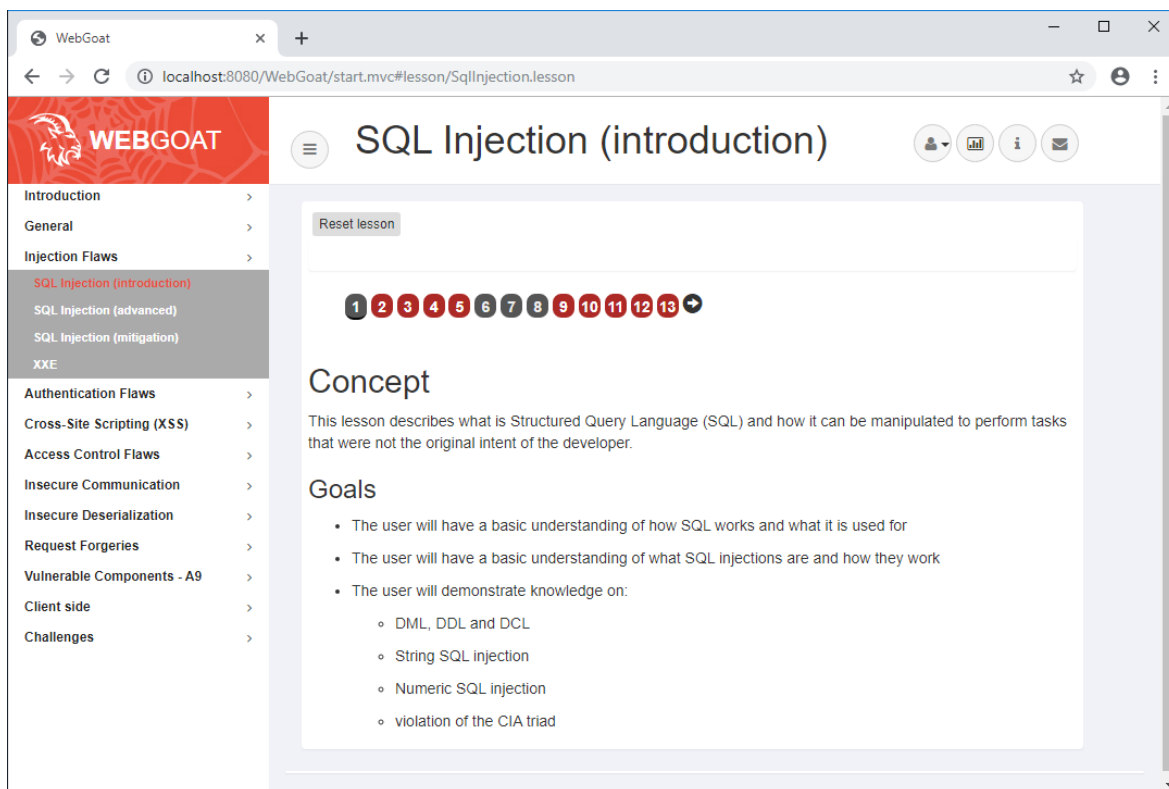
WebGoat ×
+
localhost:8080/WebGoat/start.mvc#lesson/SqlInjection.lesson

WEBGOAT

Introduction
General
Injection Flaws
SQL Injection (introduction)
SQL Injection (advanced)
SQL Injection (mitigation)
XXE
Authentication Flaws
Cross-Site Scripting (XSS)
Access Control Flaws
Insecure Communication
Insecure Deserialization
Request Forgeries
Vulnerable Components - A9
Client side
Challenges

SQL Injection (introduction)

Reset lesson

1 2 3 4 5 6 7 8 9 10 11 12 13

Concept

This lesson describes what is Structured Query Language (SQL) and how it can be manipulated to perform tasks that were not the original intent of the developer.

Goals

- The user will have a basic understanding of how SQL works and what it is used for
- The user will have a basic understanding of what SQL injections are and how they work
- The user will demonstrate knowledge on:
  - DML, DDL and DCL
  - String SQL injection
  - Numeric SQL injection
  - violation of the CIA triad